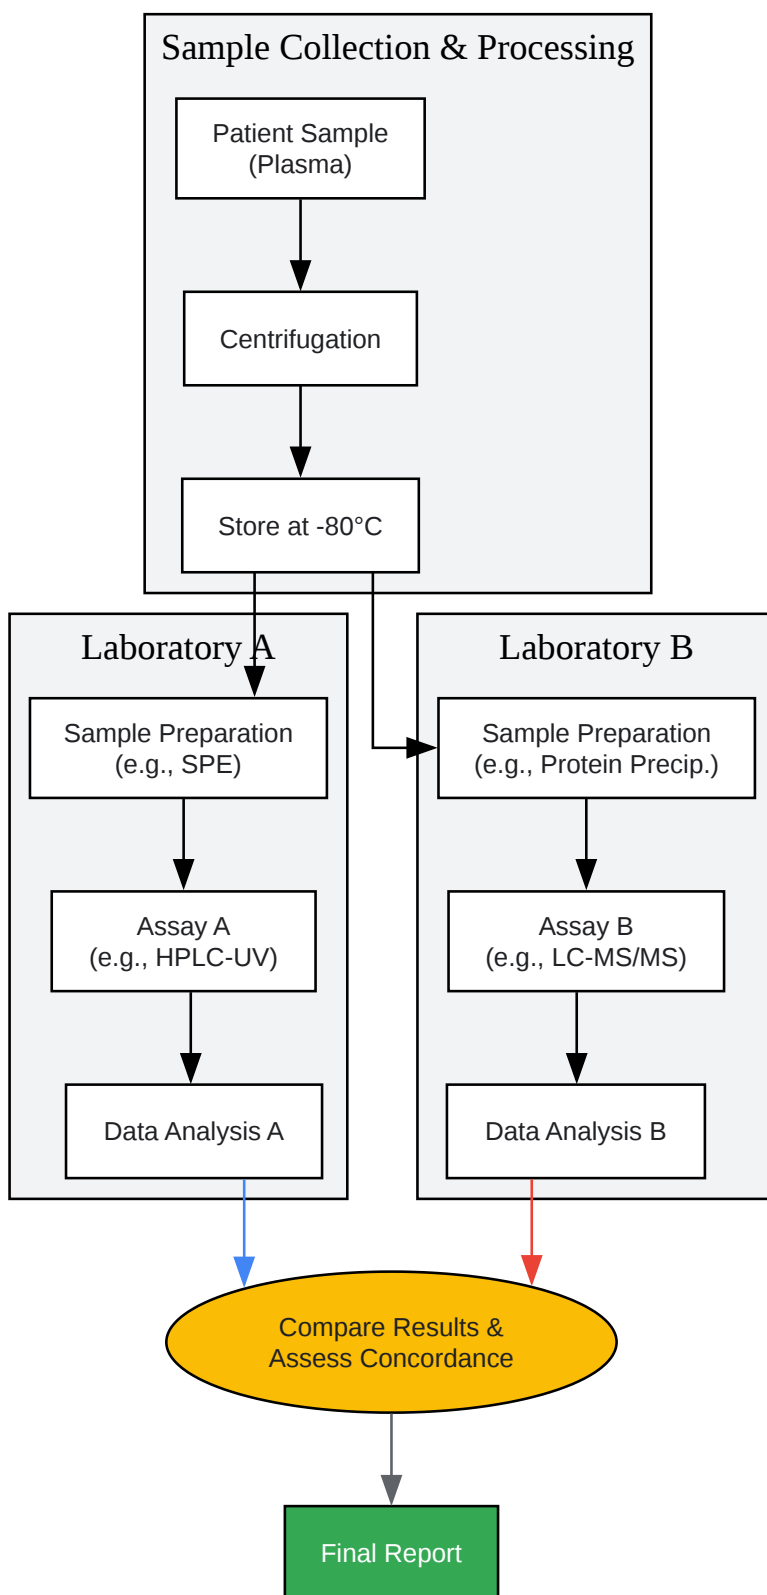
Sample Collection & Processing

Patient Sample (Plasma)

Centrifugation

Store at -80°C

Laboratory A

Sample Preparation (e.g., SPE)

Assay A (e.g., HPLC-UV)

Data Analysis A

Laboratory B

Sample Preparation (e.g., Protein Precip.)

Assay B (e.g., LC-MS/MS)

Data Analysis B

Compare Results & Assess Concordance

Final Report